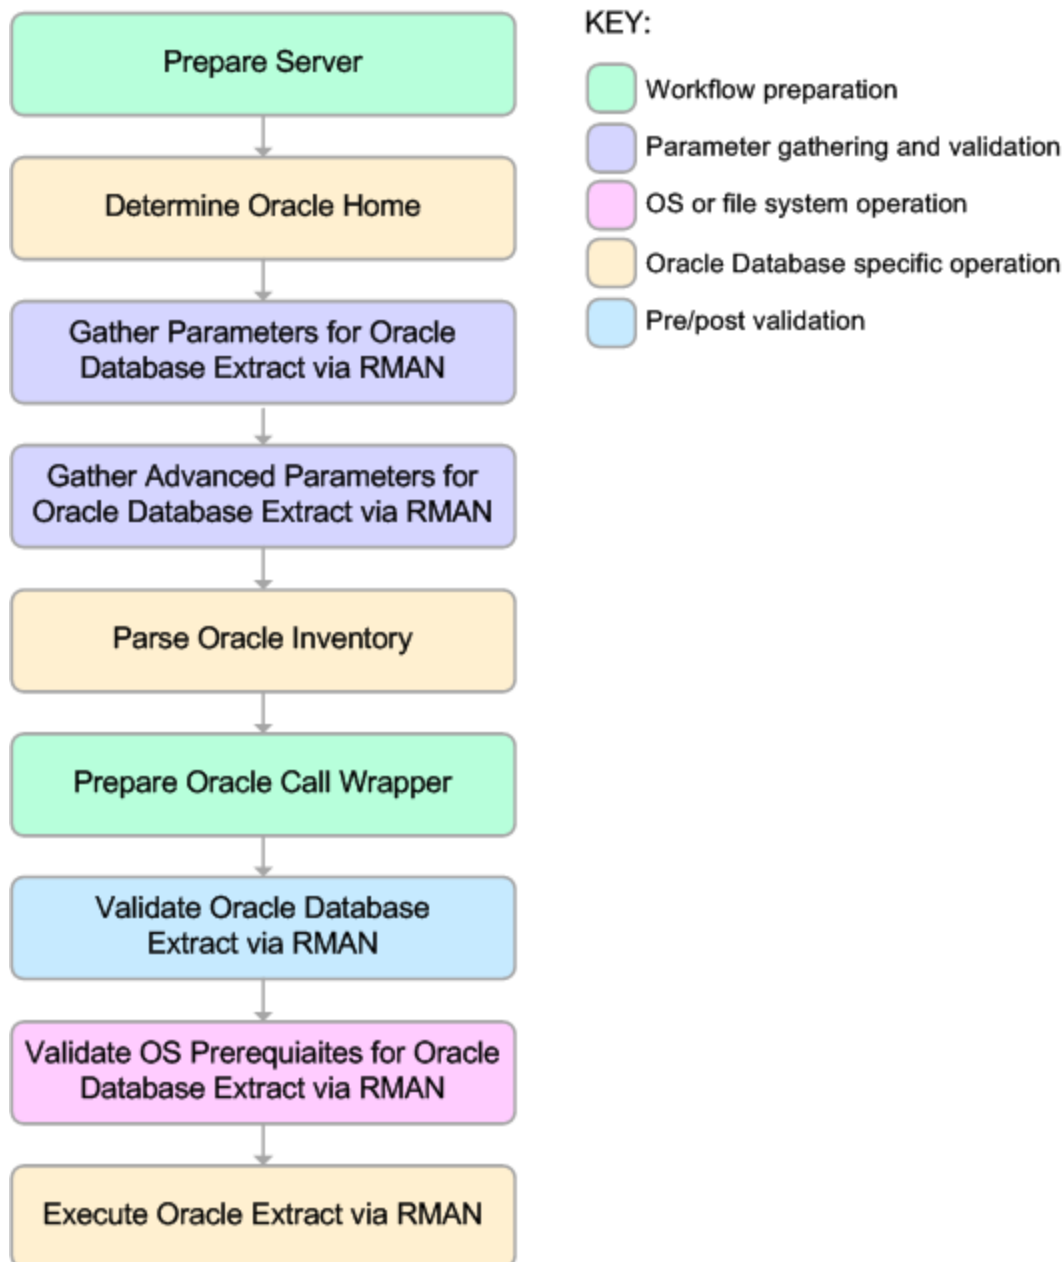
Prepare Server

Determine Oracle Home

Gather Parameters for Oracle Database Extract via RMAN

Gather Advanced Parameters for Oracle Database Extract via RMAN

Parse Oracle Inventory

Prepare Oracle Call Wrapper

Validate Oracle Database Extract via RMAN

Validate OS Prerequiaites for Oracle Database Extract via RMAN

Execute Oracle Extract via RMAN

KEY:

Workflow preparation

Parameter gathering and validation

OS or file system operation

Oracle Database specific operation

Pre/post validation